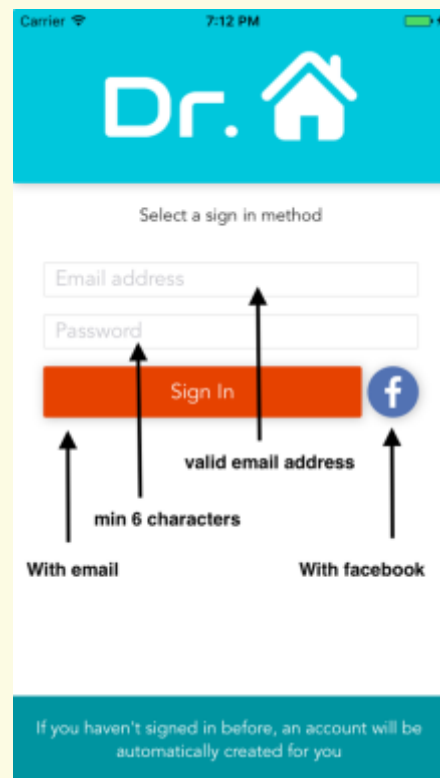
Carrier
7:12 PM

Dr.

Select a sign in method

Email address

Password

Sign In

f

valid email address

min 6 characters

With email

With facebook

If you haven't signed in before, an account will be automatically created for you